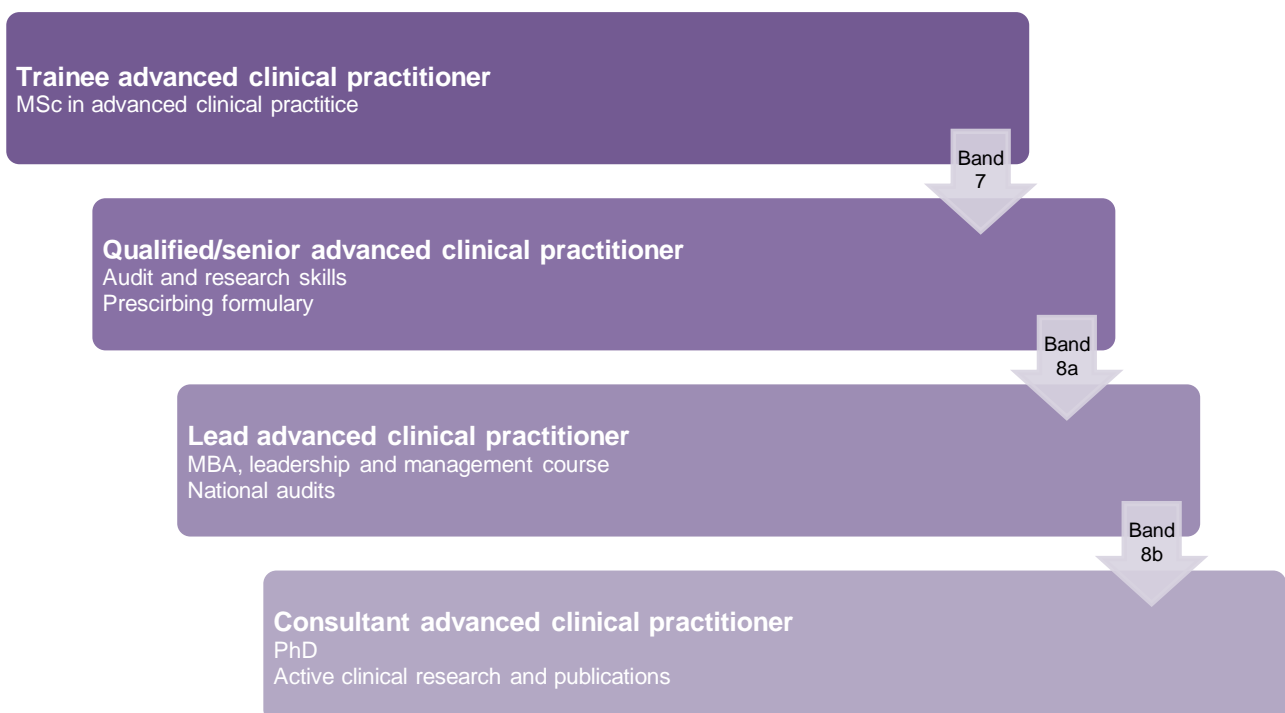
**Trainee advanced clinical practitioner**
MSc in advanced clinical practitice

Band 7

**Qualified/senior advanced clinical practitioner**
Audit and research skills
Prescirbing formulary

Band 8a

**Lead advanced clinical practitioner**
MBA, leadership and management course
National audits

Band 8b

**Consultant advanced clinical practitioner**
PhD
Active clinical research and publications